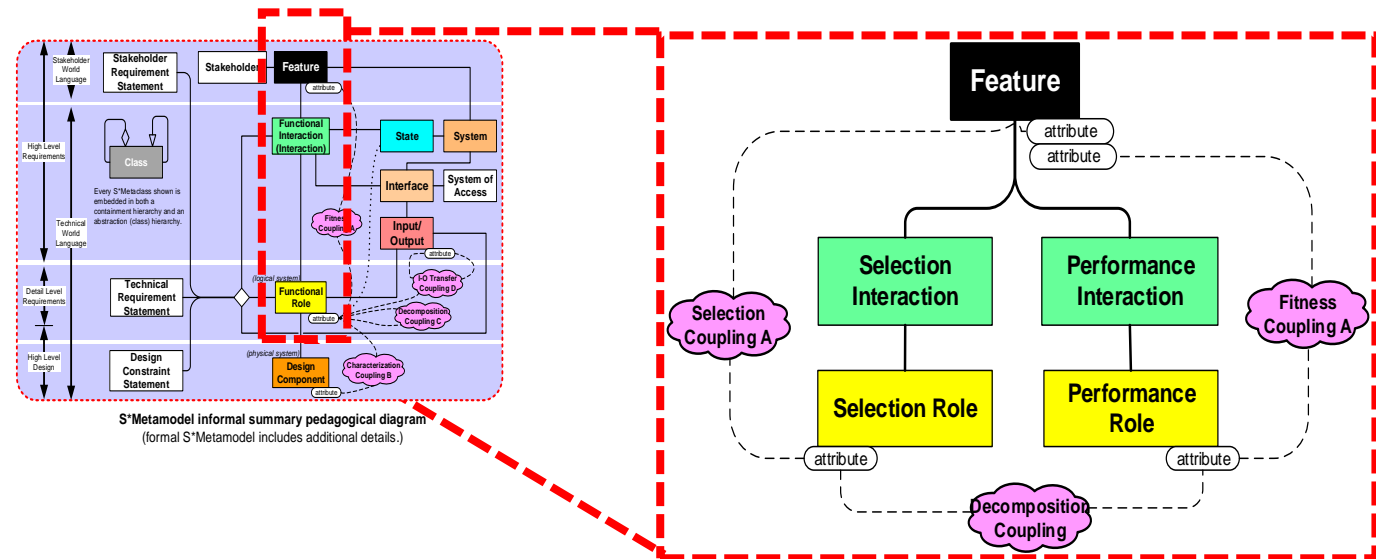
Stakeholder World Language

Stakeholder Requirement Statement

Stakeholder

Feature

attribute

High Level Requirements

Class

Every S*Metaclass shown is embedded in both a containment hierarchy and an abstraction (class) hierarchy.

Technical World Language

Functional Interaction (Interaction)

State

System

Interface

System of Access

Fitness Coupling A

Input/ Output

attribute

I-O Transfer Coupling D

Detail Level Requirements

Technical Requirement Statement

(logical system)

Functional Role

attribute

Decomposition Coupling C

High Level Design

Design Constraint Statement

(physical system)

Design Component

Characterization Coupling B

attribute

S*Metamodel informal summary pedagogical diagram
(formal S*Metamodel includes additional details.)

Feature

attribute

attribute

Selection Interaction

Performance Interaction

Selection Coupling A

Fitness Coupling A

Selection Role

Performance Role

attribute

attribute

Decomposition Coupling